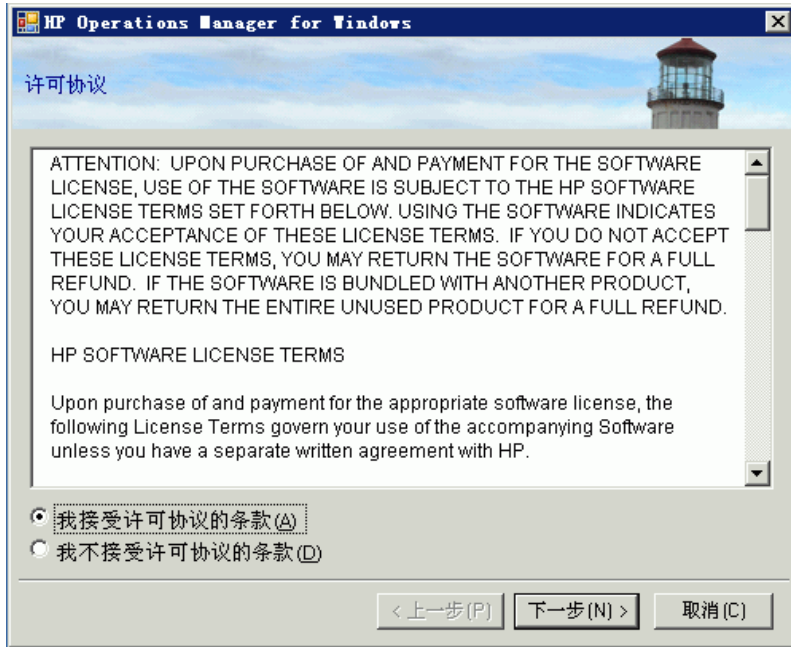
HP Operations Manager for Windows

许可协议

ATTENTION: UPON PURCHASE OF AND PAYMENT FOR THE SOFTWARE LICENSE, USE OF THE SOFTWARE IS SUBJECT TO THE HP SOFTWARE LICENSE TERMS SET FORTH BELOW. USING THE SOFTWARE INDICATES YOUR ACCEPTANCE OF THESE LICENSE TERMS. IF YOU DO NOT ACCEPT THESE LICENSE TERMS, YOU MAY RETURN THE SOFTWARE FOR A FULL REFUND. IF THE SOFTWARE IS BUNDLED WITH ANOTHER PRODUCT, YOU MAY RETURN THE ENTIRE UNUSED PRODUCT FOR A FULL REFUND.

HP SOFTWARE LICENSE TERMS

Upon purchase of and payment for the appropriate software license, the following License Terms govern your use of the accompanying Software unless you have a separate written agreement with HP.

我接受许可协议的条款(A)
我不接受许可协议的条款(D)

< 上一步(P)
下一步(N) >
取消(C)